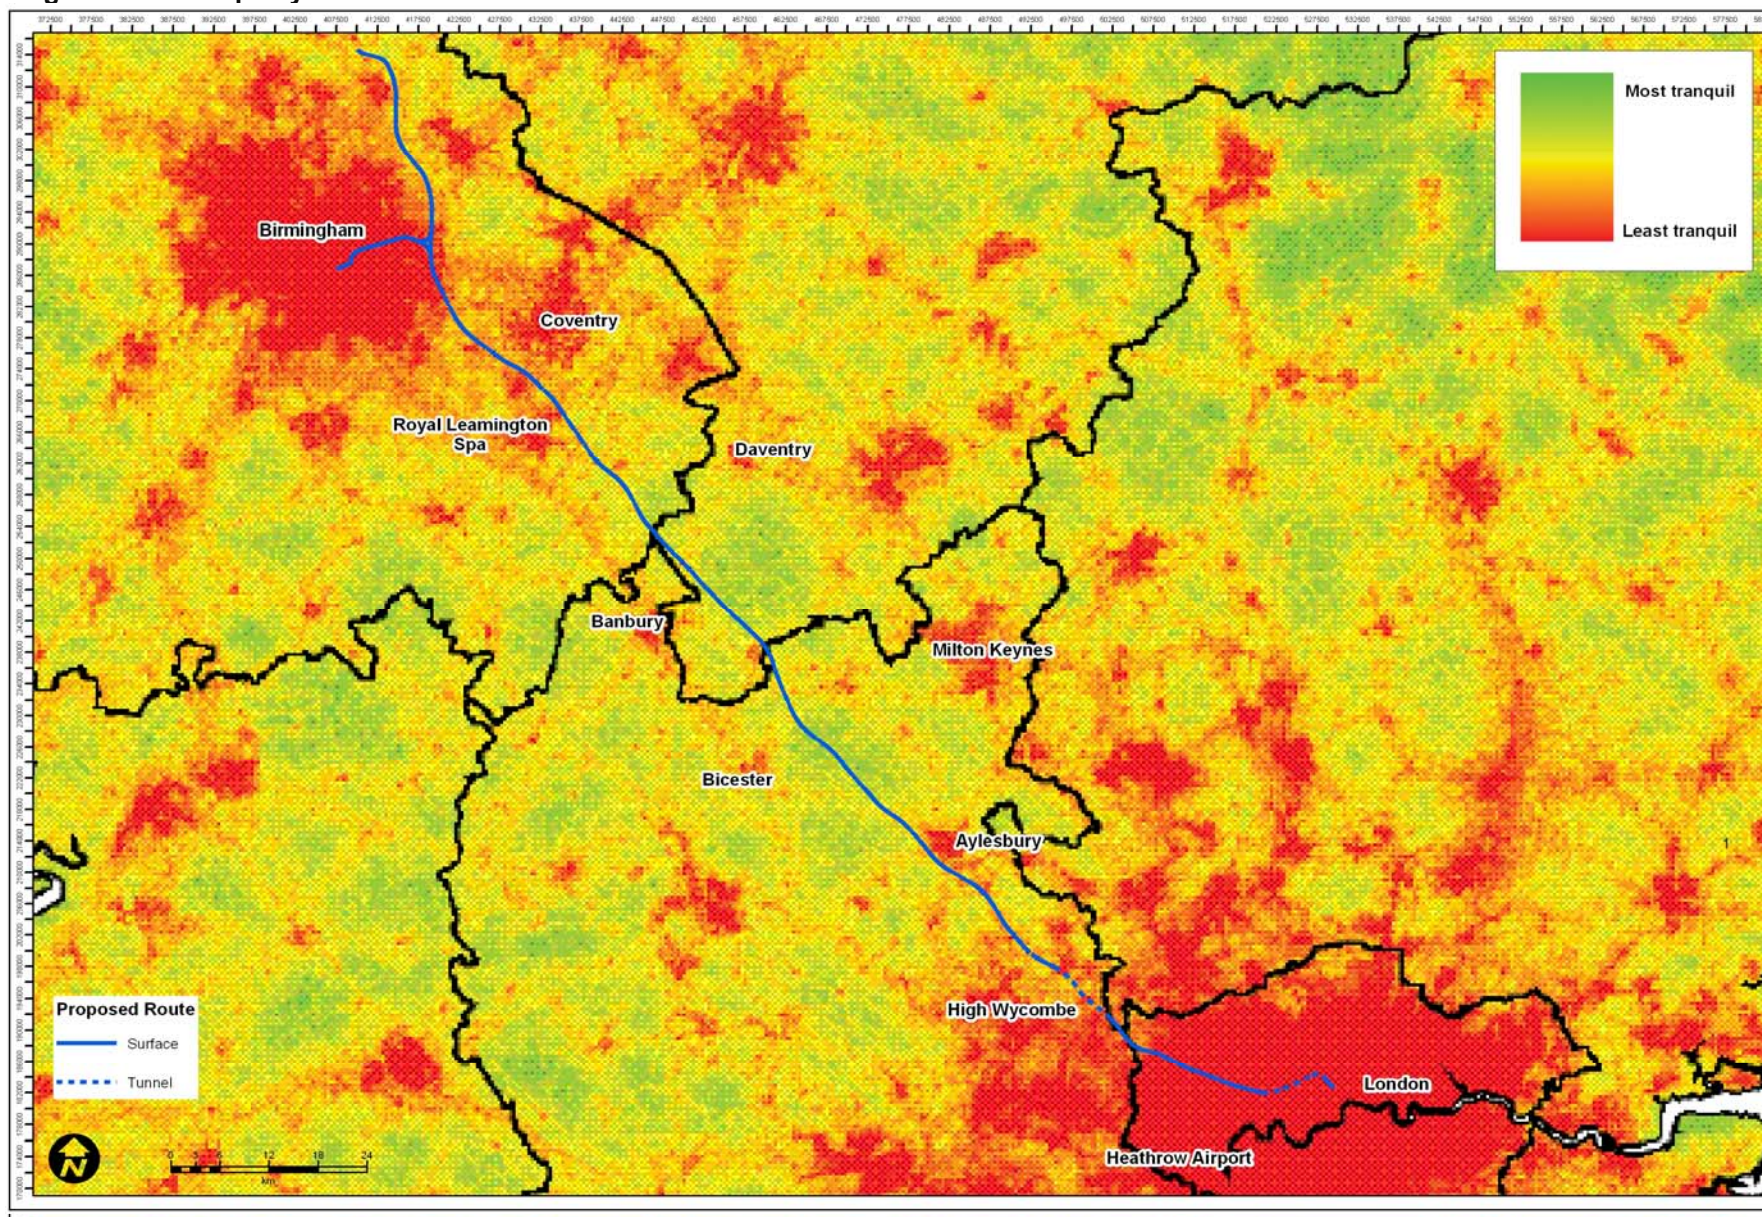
Most tranquil
Least tranquil

Birmingham
Coventry
Royal Leamington Spa
Daventry
Banbury
Milton Keynes
Bicester
Aylesbury
High Wycombe
London
Heathrow Airport

Proposed Route
Surface
Tunnel

0 3 6 12 18 24
km

N